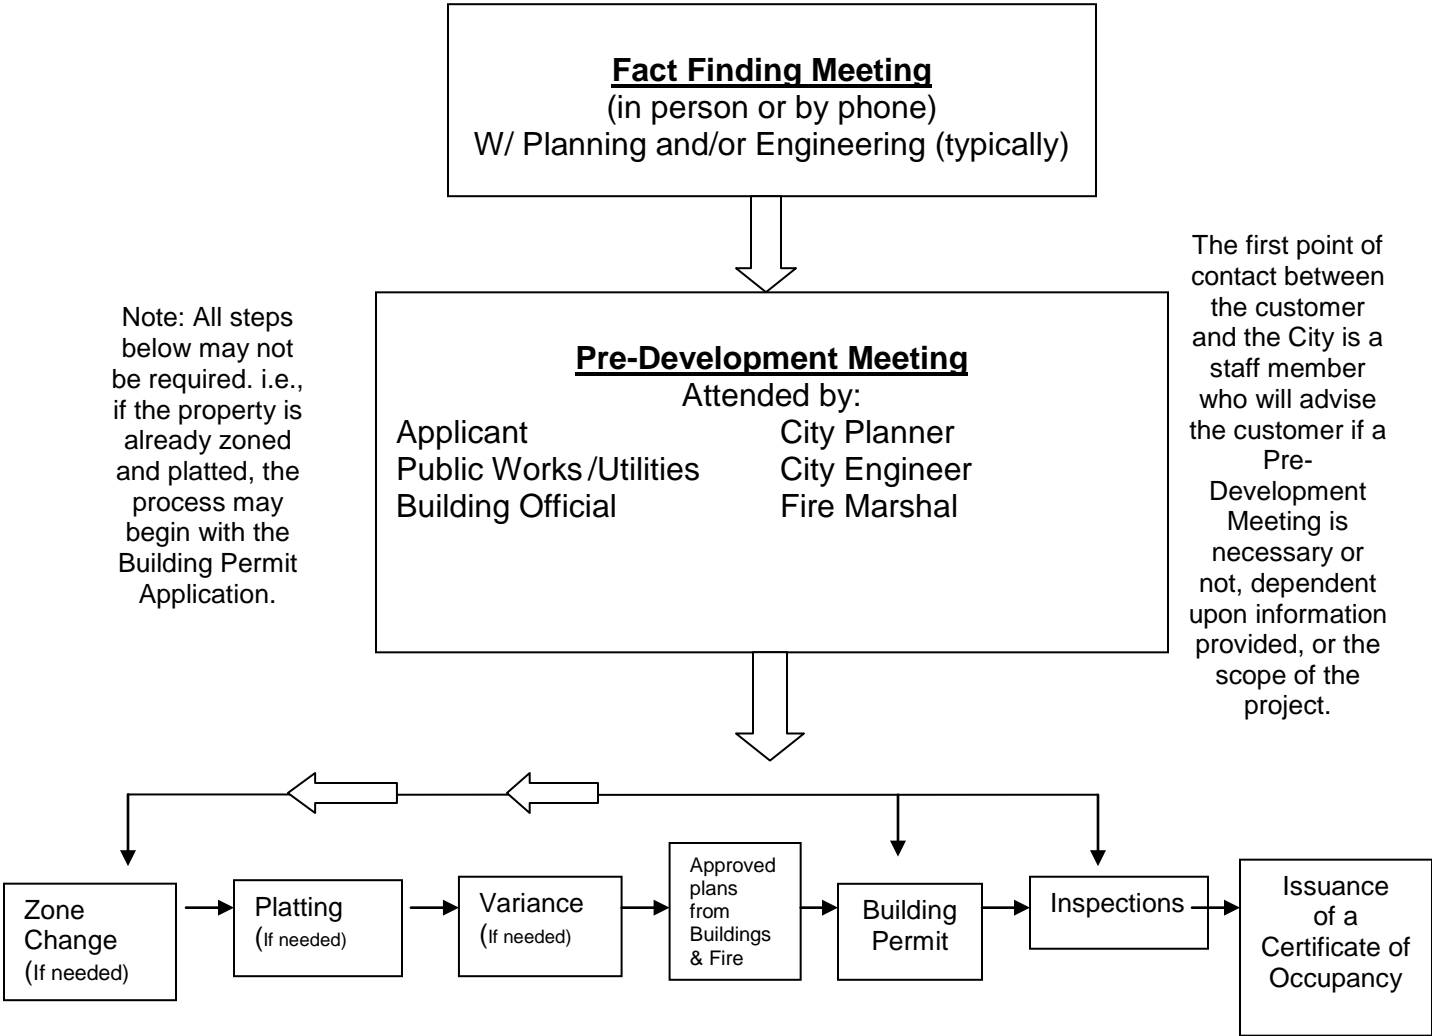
Fact Finding Meeting
(in person or by phone)
W/ Planning and/or Engineering (typically)

Note: All steps below may not be required. i.e., if the property is already zoned and platted, the process may begin with the Building Permit Application.

Pre-Development Meeting
Attended by:

| | |
|---|---|
| Applicant | City Planner |
| Public Works/Utilities | City Engineer |
| Building Official | Fire Marshal |

The first point of contact between the customer and the City is a staff member who will advise the customer if a Pre-Development Meeting is necessary or not, dependent upon information provided, or the scope of the project.

Zone Change (If needed)

Platting (If needed)

Variance (If needed)

Approved plans from Buildings & Fire

Building Permit

Inspections

Issuance of a Certificate of Occupancy